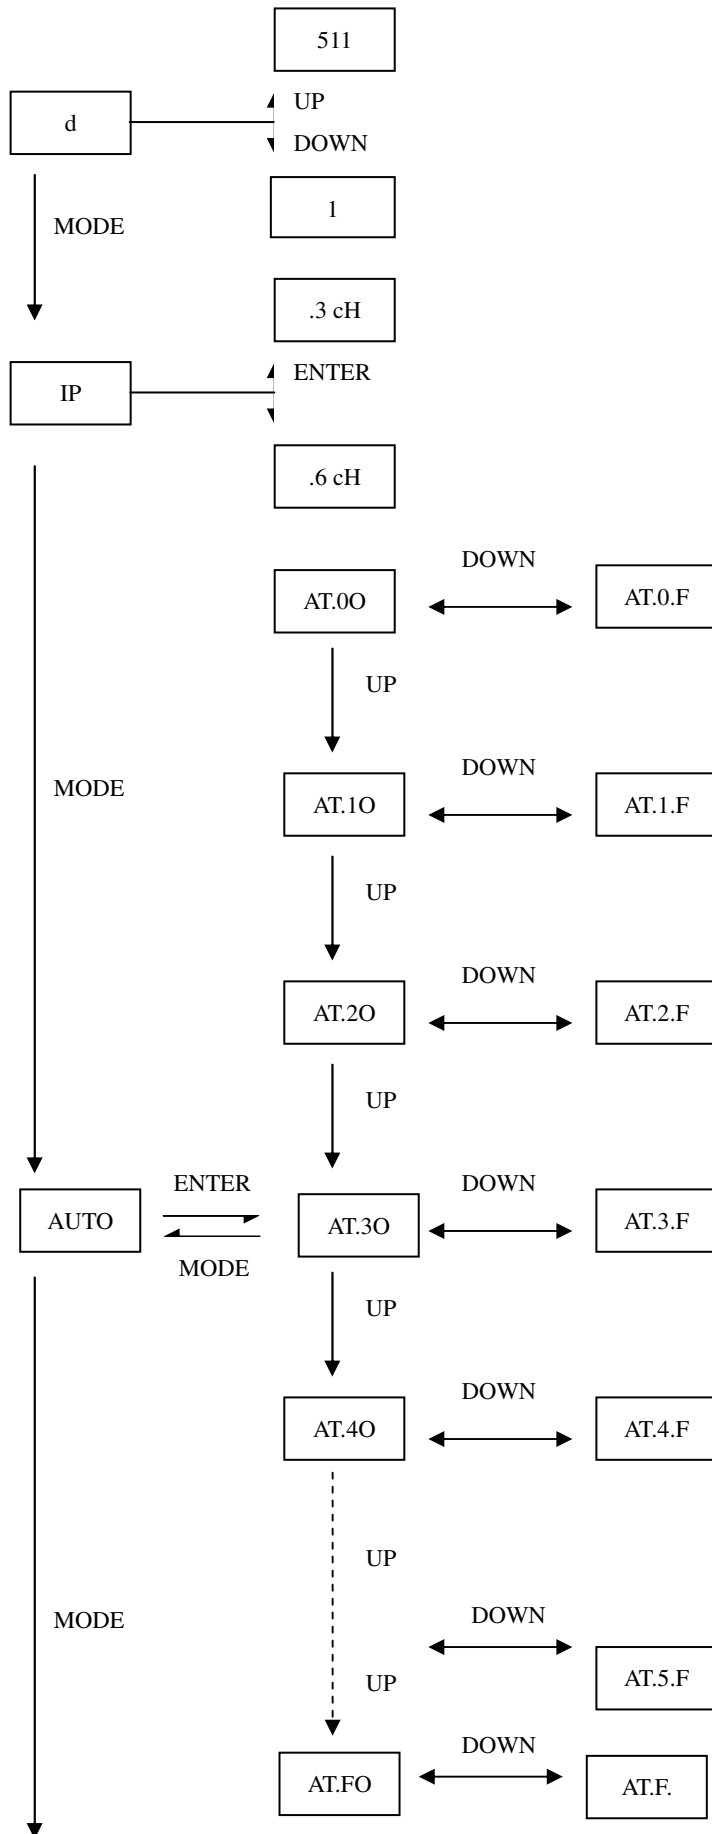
511

d

UP

DOWN

1

MODE

.3 cH

IP

ENTER

.6 cH

DOWN

AT.0O

AT.0.F

UP

MODE

DOWN

AT.1O

AT.1.F

UP

DOWN

AT.2O

AT.2.F

UP

ENTER

DOWN

AUTO

AT.3O

AT.3.F

MODE

UP

DOWN

AT.4O

AT.4.F

UP

MODE

DOWN

UP

AT.5.F

DOWN

AT.FO

AT.F.